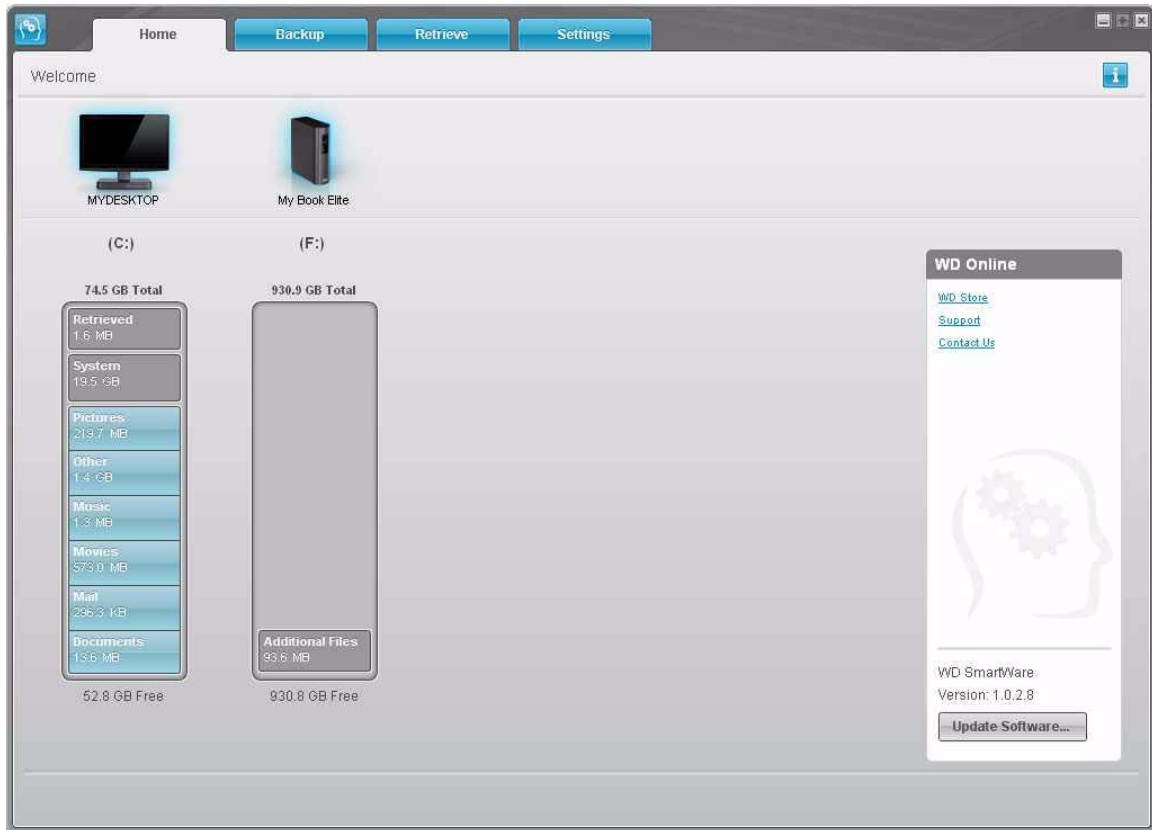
Home
Backup
Retrieve
Settings

Welcome

MYDESKTOP
My Book Elite

(C:)
(F:)

74.5 GB Total
930.9 GB Total

Retrieved
1.6 MB
System
19.5 GB
Pictures
219.7 MB
Other
1.4 GB
Music
1.3 MB
Movies
573.0 MB
Mail
296.3 KB
Documents
13.6 MB

Additional Files
93.6 MB

52.8 GB Free
930.8 GB Free

WD Online
WD Store
Support
Contact Us

WD SmartWare
Version: 1.0.2.8
Update Software...